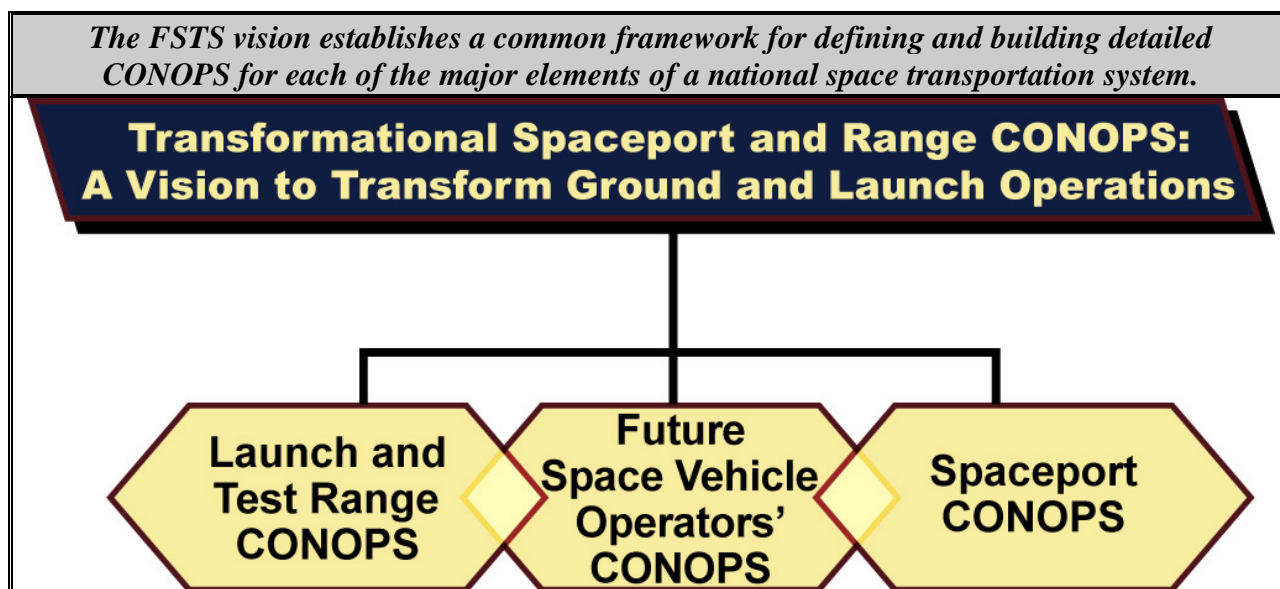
The FSTS vision establishes a common framework for defining and building detailed CONOPS for each of the major elements of a national space transportation system.

Transformational Spaceport and Range CONOPS: A Vision to Transform Ground and Launch Operations

Launch and Test Range CONOPS

Future Space Vehicle Operators' CONOPS

Spaceport CONOPS